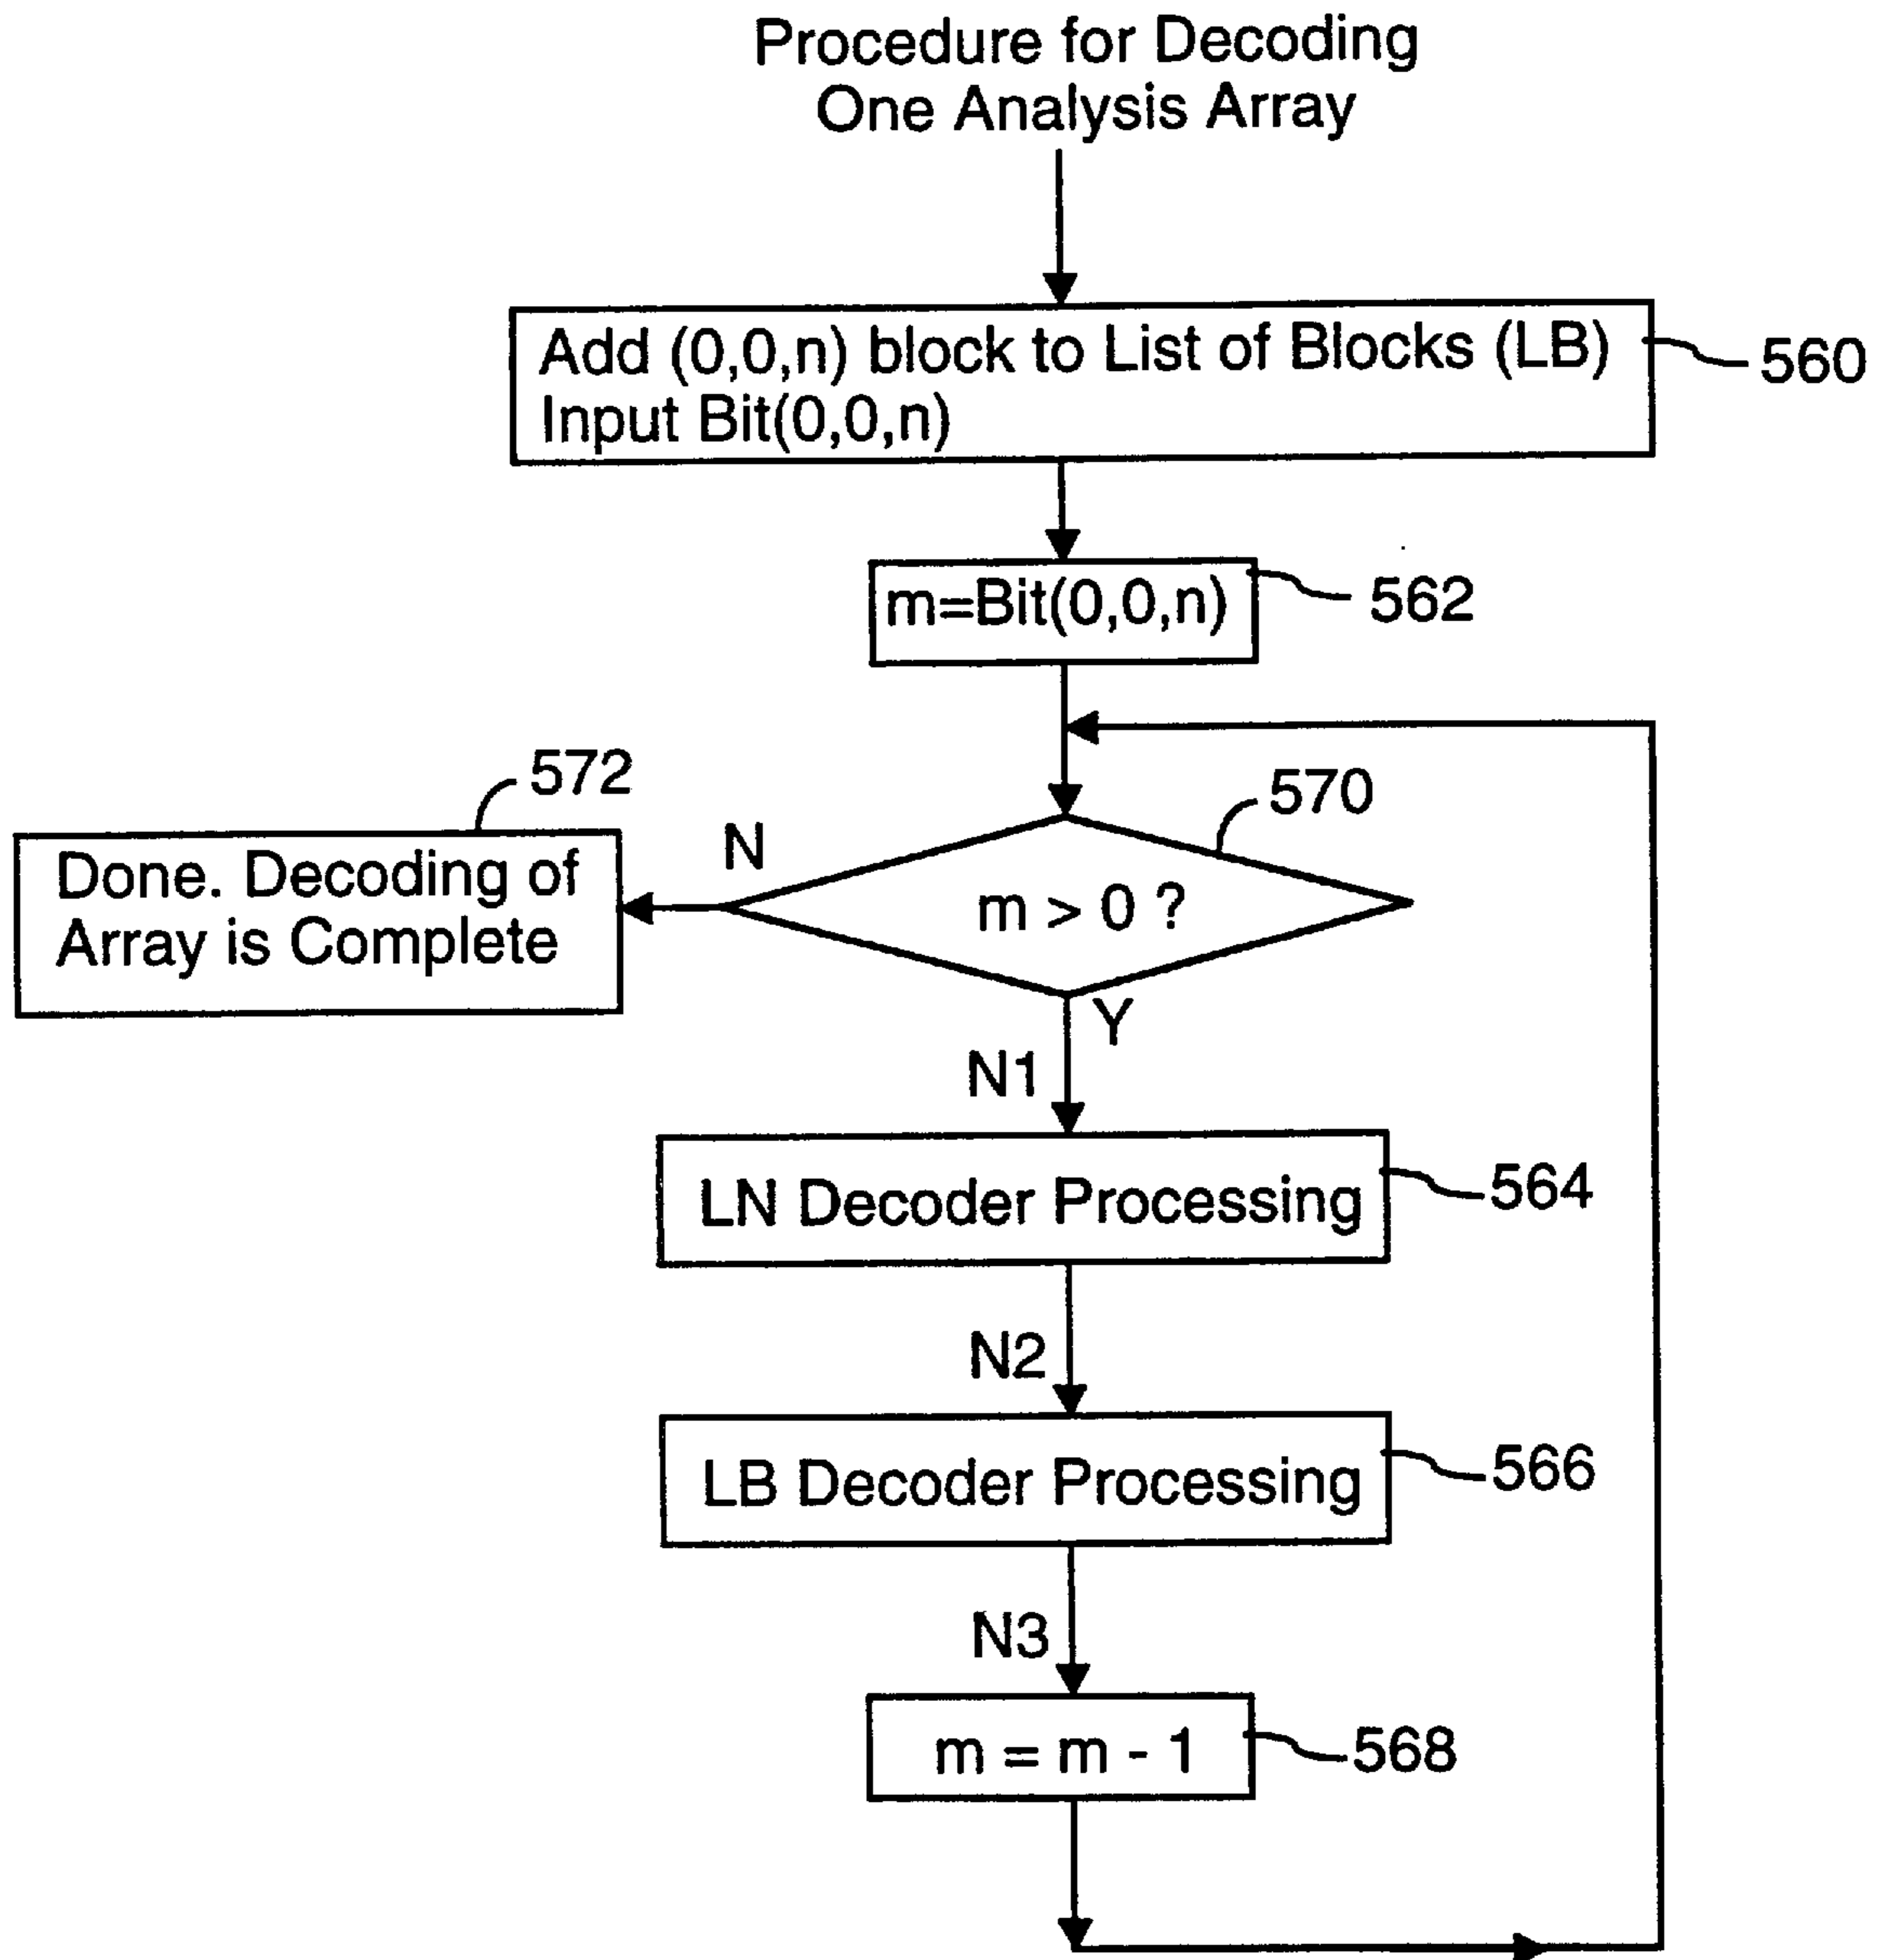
Procedure for Decoding One Analysis Array

Add (0,0,n) block to List of Blocks (LB)
Input Bit(0,0,n)

560

m=Bit(0,0,n)

562

572

570

N

Done. Decoding of Array is Complete

m > 0 ?

Y

N1

LN Decoder Processing

564

N2

LB Decoder Processing

566

N3

m = m - 1

568